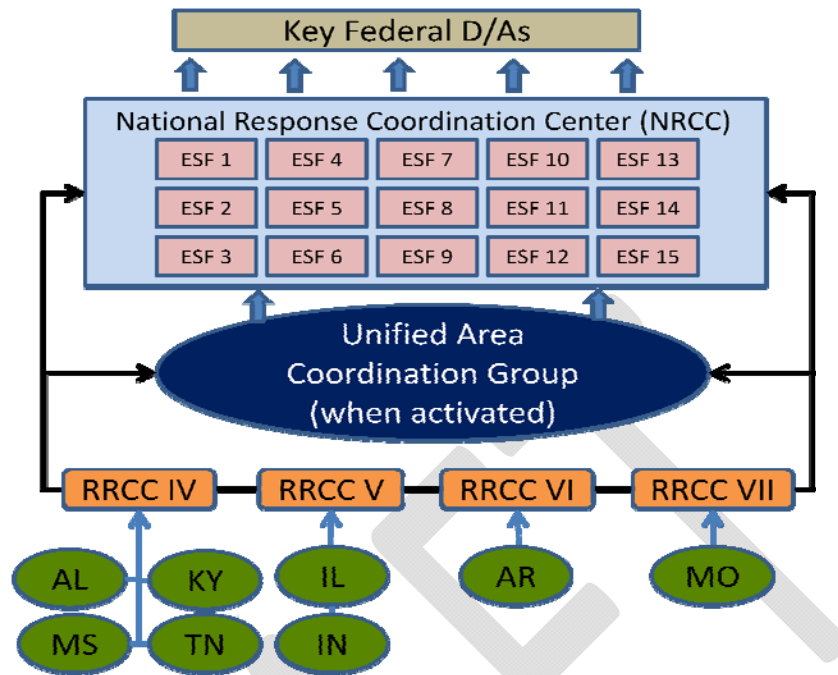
Key Federal D/As

National Response Coordination Center (NRCC)

| ESF 1 | ESF 4 | ESF 7 | ESF 10 | ESF 13 |
|---|---|---|---|---|
| ESF 2 | ESF 5 | ESF 8 | ESF 11 | ESF 14 |
| ESF 3 | ESF 6 | ESF 9 | ESF 12 | ESF 15 |

Unified Area Coordination Group (when activated)

RRCC IV
RRCC V
RRCC VI
RRCC VII

AL
KY
MS
TN
IL
IN
AR
MO